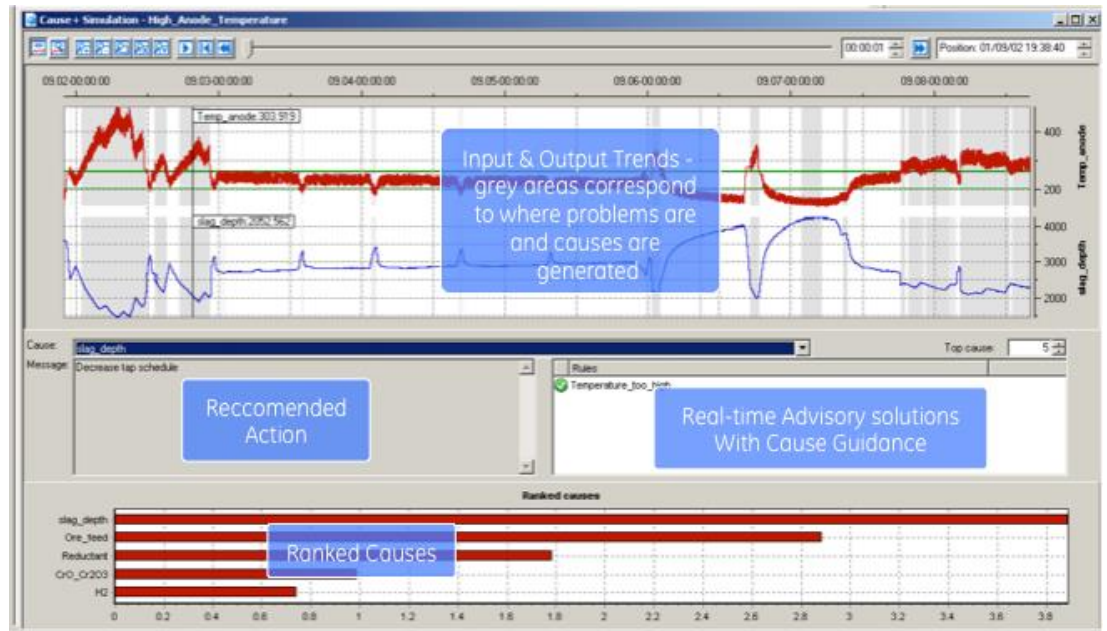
Cause + Simulation - High_Anode_Temperature

00:00:01 Position: 01/09/02 19:38:40

09.02-00:00:00 09.03-00:00:00 09.04-00:00:00 09.05-00:00:00 09.06-00:00:00 09.07-00:00:00 09.08-00:00:00

Temp_anode 303.919

400
200
Temp_anode

slag_depth 2052.562

4000
3000
2000
slag_depth

Input & Output Trends - grey areas correspond to where problems are and causes are generated

Cause: slag_depth

Top cause: 5

Message: Decrease tap schedule

Rules

Temperature_too_high

Reccomended Action

Real-time Advisory solutions With Cause Guidance

Ranked causes

slag_depth
Ore_feed
Reductant
CrO_Cr2O3
H2

Ranked Causes

0 0.2 0.4 0.6 0.8 1 1.2 1.4 1.6 1.8 2 2.2 2.4 2.6 2.8 3 3.2 3.4 3.6 3.8